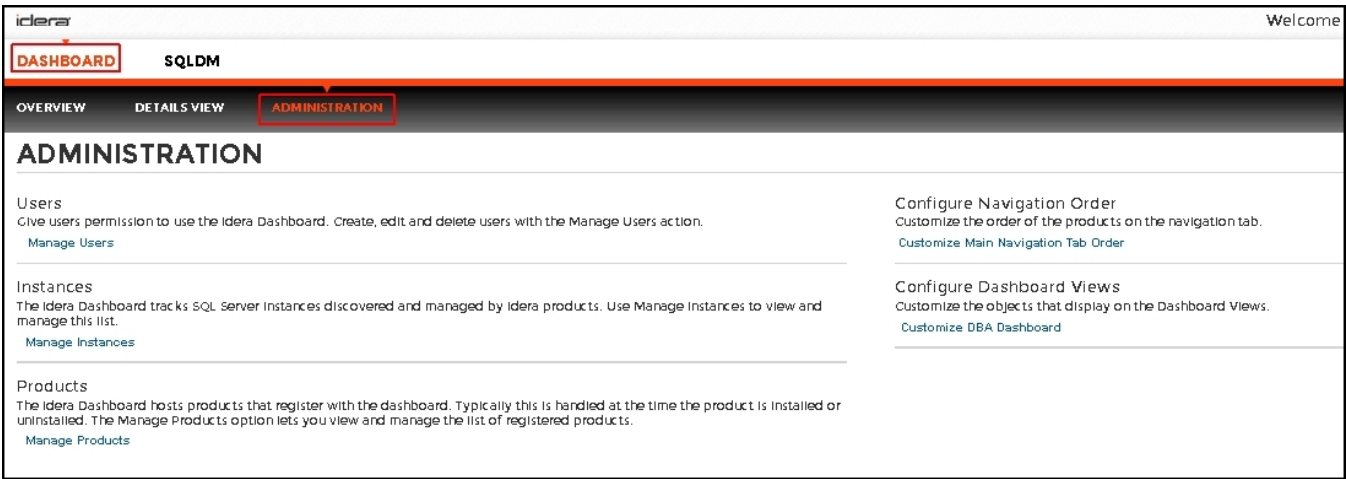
idera

Welcome

DASHBOARD SQLDM

OVERVIEW DETAILS VIEW ADMINISTRATION

ADMINISTRATION

Users
Give users permission to use the Idera Dashboard. Create, edit and delete users with the Manage Users action.
Manage Users

Instances
The Idera Dashboard tracks SQL Server instances discovered and managed by Idera products. Use Manage Instances to view and manage this list.
Manage Instances

Products
The Idera Dashboard hosts products that register with the dashboard. Typically this is handled at the time the product is installed or uninstalled. The Manage Products option lets you view and manage the list of registered products.
Manage Products

Configure Navigation Order
Customize the order of the products on the navigation tab.
Customize Main Navigation Tab Order

Configure Dashboard Views
Customize the objects that display on the Dashboard Views.
Customize DBA Dashboard